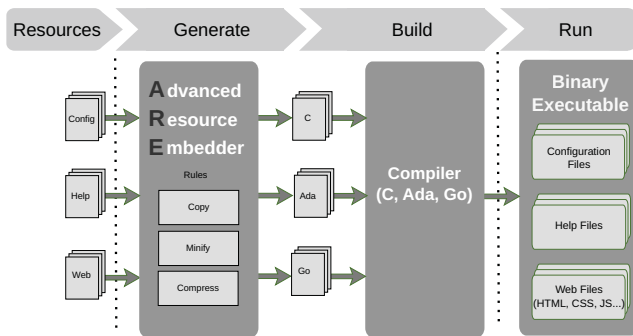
Resources

Generate

Build

Run

Config

Help

Web

Advanced Resource Embedder

Rules

Copy

Minify

Compress

C

Ada

Go

Compiler (C, Ada, Go)

Binary Executable

Configuration Files

Help Files

Web Files (HTML, CSS, JS...)